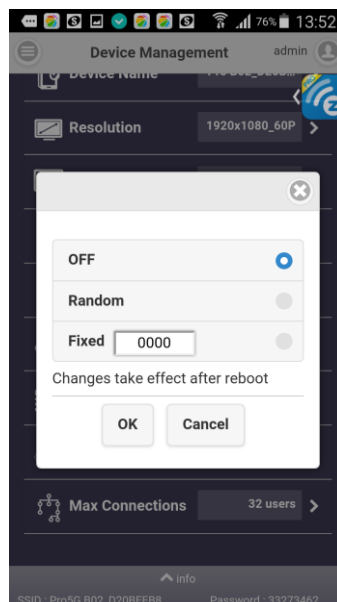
76% 13:52

Device Management

admin

Device Name

Resolution

1920x1080_60P

OFF

Random

Fixed 0000

Changes take effect after reboot

OK

Cancel

Max Connections

32 users

info

SSID : Pro5G B02 D20BEEB8

Password : 33273462